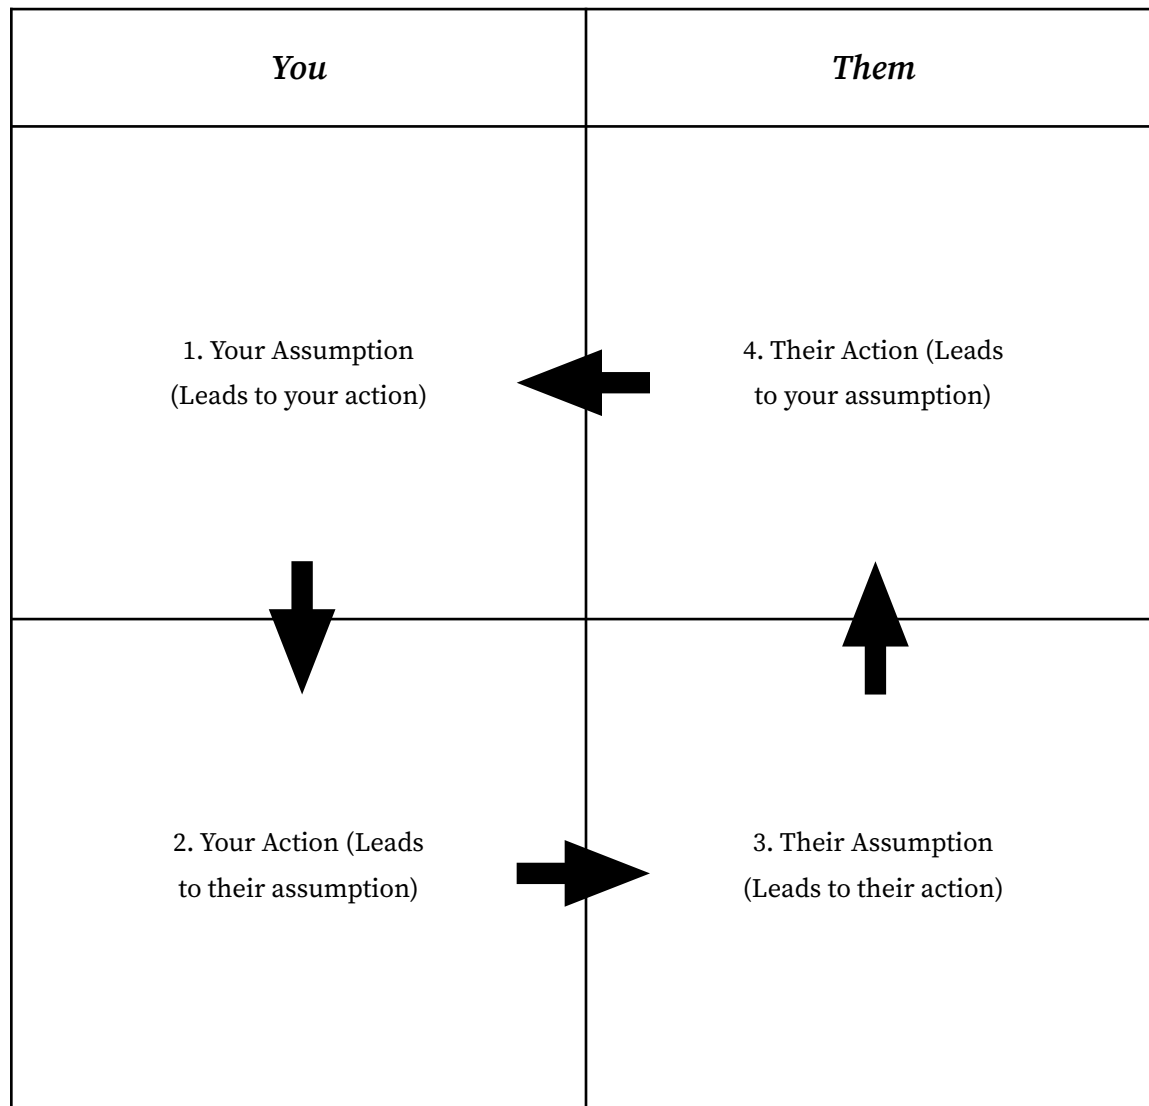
| *You* | *Them* |
|---|---|
| 1. Your Assumption (Leads to your action) | 4. Their Action (Leads to your assumption) |
| 2. Your Action (Leads to their assumption) | 3. Their Assumption (Leads to their action) |